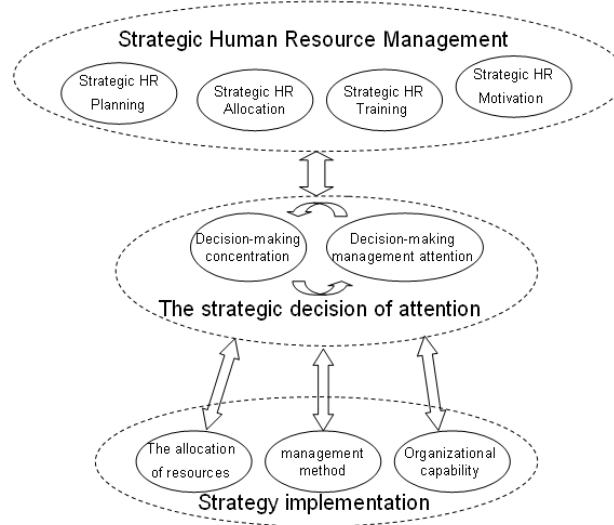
Strategic Human Resource Management

Strategic HR Planning

Strategic HR Allocation

Strategic HR Training

Strategic HR Motivation

Decision-making concentration

Decision-making management attention

The strategic decision of attention

The allocation of resources

management method

Organizational capability

Strategy implementation